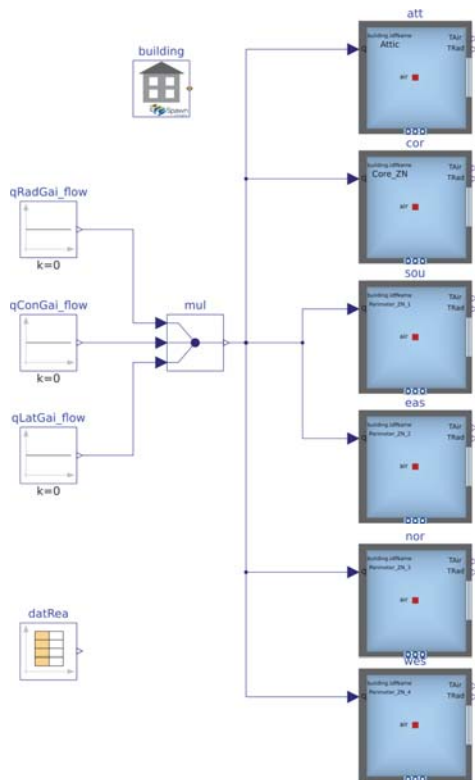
building

Spawn

qRadGai_flow

k=0

qConGai_flow

k=0

qLatGai_flow

k=0

mul

datRea

att

building.idfName
Attic

TAir
TRad

air

cor

building.idfName
Core_ZN

TAir
TRad

air

sou

building.idfName
Perimeter_ZN_1

TAir
TRad

air

eas

building.idfName
Perimeter_ZN_2

TAir
TRad

air

nor

building.idfName
Perimeter_ZN_3

TAir
TRad

air

wes

building.idfName
Perimeter_ZN_4

TAir
TRad

air